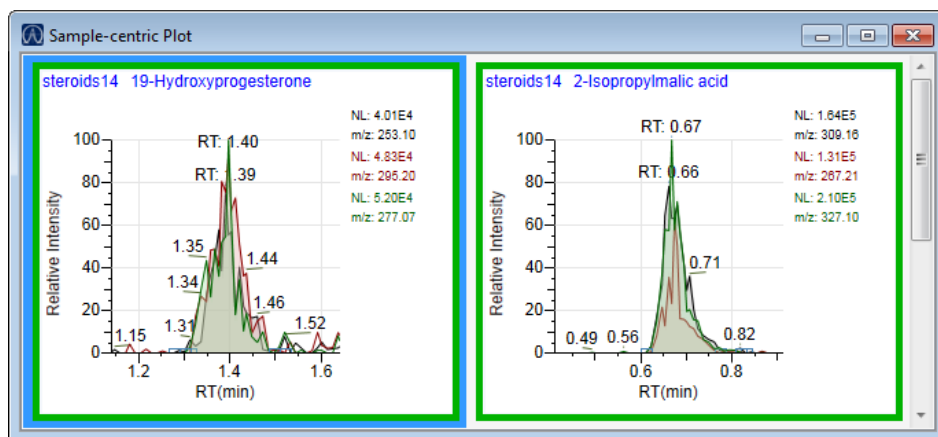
Sample-centric Plot

steroids14 19-Hydroxyprogesterone

NL: 4.01E4
m/z: 253.10
NL: 4.83E4
m/z: 295.20
NL: 5.20E4
m/z: 277.07

RT: 1.40
RT: 1.39

100
80
60
40
20
0

Relative Intensity

1.35
1.44
1.34
1.46
1.15
1.31
1.52

1.2
1.4
1.6
RT(min)

steroids14 2-Isopropylmalic acid

NL: 1.64E5
m/z: 309.16
NL: 1.31E5
m/z: 267.21
NL: 2.10E5
m/z: 327.10

RT: 0.67
RT: 0.66

100
80
60
40
20
0

Relative Intensity

0.71
0.49
0.56
0.82

0.6
0.8
RT(min)